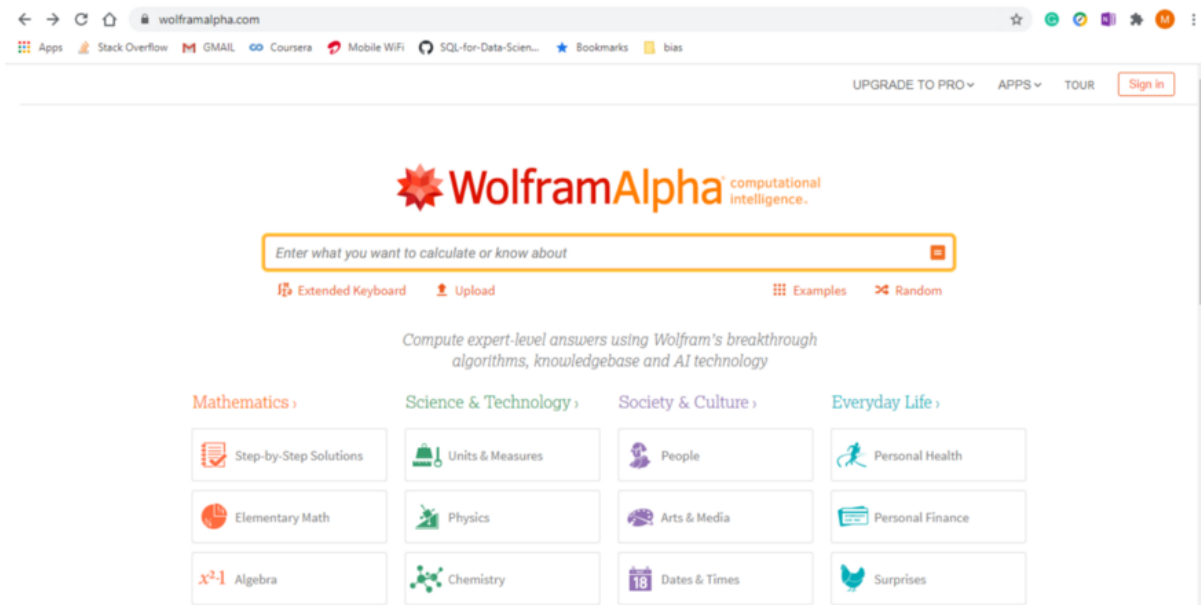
wolframalpha.com

Apps Stack Overflow GMAIL Coursera Mobile WiFi SQL-for-Data-Scien... Bookmarks bias

M

UPGRADE TO PRO APPS TOUR Sign in

WolframAlpha computational intelligence.

Enter what you want to calculate or know about

Extended Keyboard Upload Examples Random

Compute expert-level answers using Wolfram's breakthrough algorithms, knowledgebase and AI technology

Mathematics ›

Step-by-Step Solutions

Elementary Math

$x^2-1$ Algebra

Science & Technology ›

Units & Measures

Physics

Chemistry

Society & Culture ›

People

Arts & Media

18 Dates & Times

Everyday Life ›

Personal Health

Personal Finance

Surprises